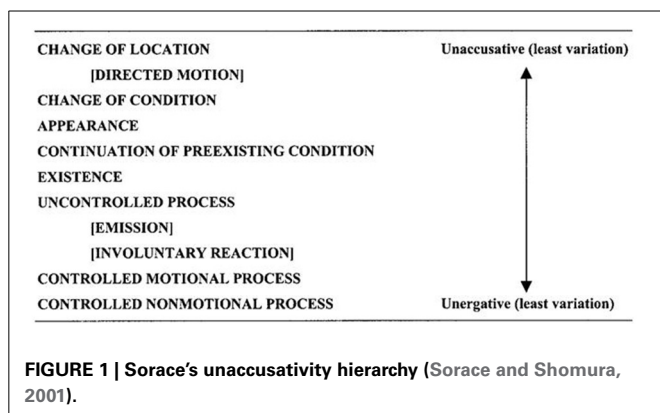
CHANGE OF LOCATION Unaccusative (least variation)
[DIRECTED MOTION]
CHANGE OF CONDITION
APPEARANCE
CONTINUATION OF PREEXISTING CONDITION
EXISTENCE
UNCONTROLLED PROCESS
[EMISSION]
[INVOLUNTARY REACTION]
CONTROLLED MOTIONAL PROCESS
CONTROLLED NONMOTIONAL PROCESS Unergative (least variation)

FIGURE 1 | Sorace's unaccusativity hierarchy (Sorace and Shomura, 2001).